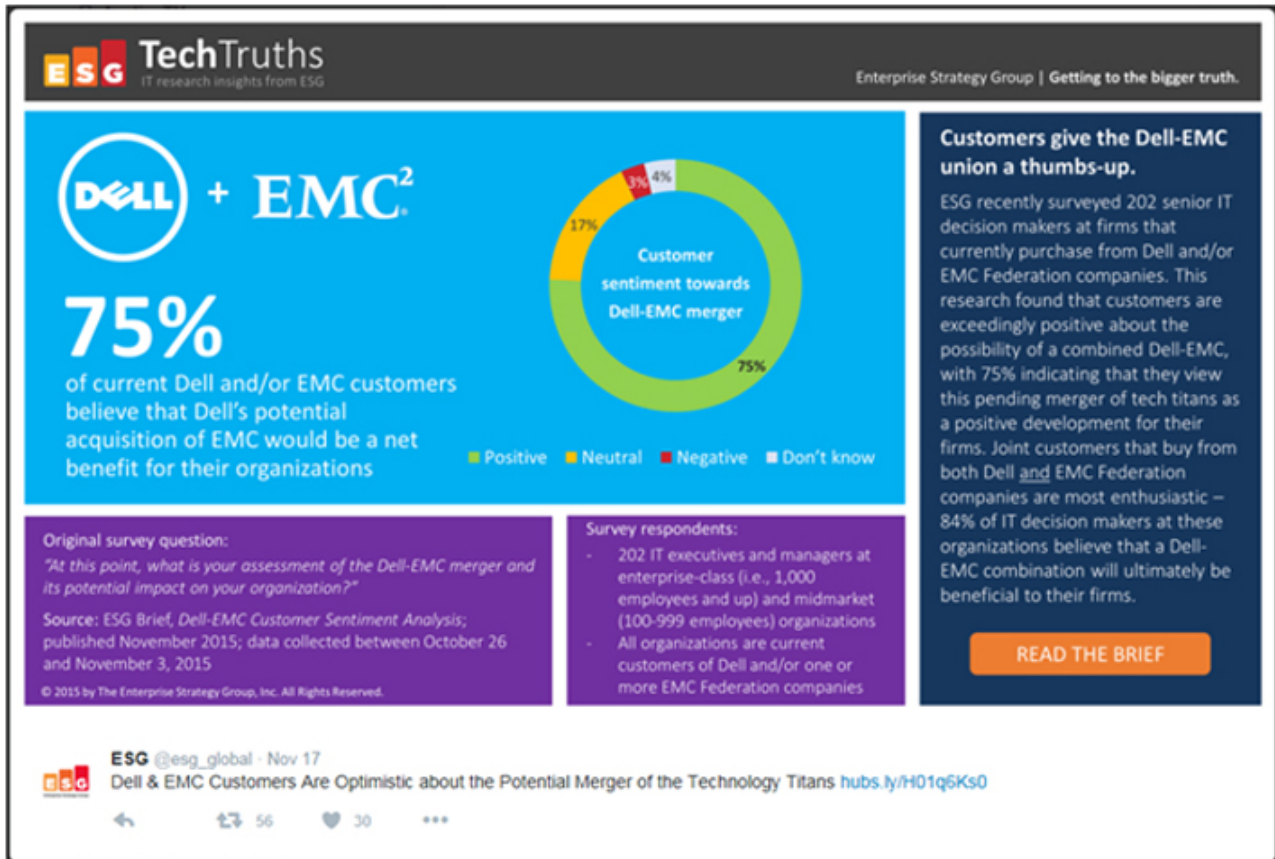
ESG TechTruths
IT research insights from ESG

Enterprise Strategy Group | Getting to the bigger truth.

DELL + EMC$^2$

75%
of current Dell and/or EMC customers believe that Dell's potential acquisition of EMC would be a net benefit for their organizations

Customer sentiment towards Dell-EMC merger
75%
17%
3%
4%

Positive Neutral Negative Don't know

Customers give the Dell-EMC union a thumbs-up.
ESG recently surveyed 202 senior IT decision makers at firms that currently purchase from Dell and/or EMC Federation companies. This research found that customers are exceedingly positive about the possibility of a combined Dell-EMC, with 75% indicating that they view this pending merger of tech titans as a positive development for their firms. Joint customers that buy from both Dell and EMC Federation companies are most enthusiastic – 84% of IT decision makers at these organizations believe that a Dell-EMC combination will ultimately be beneficial to their firms.

READ THE BRIEF

Original survey question:
"At this point, what is your assessment of the Dell-EMC merger and its potential impact on your organization?"
Source: ESG Brief, Dell-EMC Customer Sentiment Analysis; published November 2015; data collected between October 26 and November 3, 2015
© 2015 by The Enterprise Strategy Group, Inc. All Rights Reserved.

Survey respondents:
- 202 IT executives and managers at enterprise-class (i.e., 1,000 employees and up) and midmarket (100-999 employees) organizations
- All organizations are current customers of Dell and/or one or more EMC Federation companies

ESG @esg_global · Nov 17
Dell & EMC Customers Are Optimistic about the Potential Merger of the Technology Titans hubs.ly/H01q6Ks0
56 30